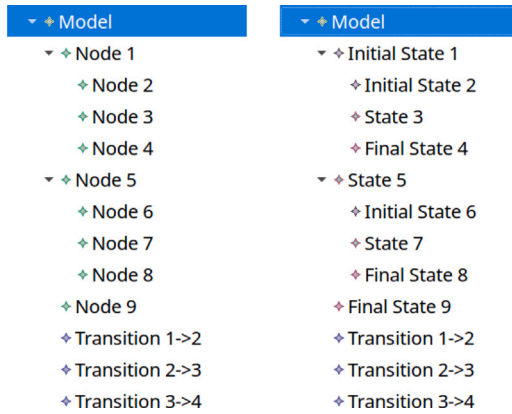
Model
Node 1
Node 2
Node 3
Node 4
Node 5
Node 6
Node 7
Node 8
Node 9
Transition 1->2
Transition 2->3
Transition 3->4

Model
Initial State 1
Initial State 2
State 3
Final State 4
State 5
Initial State 6
State 7
Final State 8
Final State 9
Transition 1->2
Transition 2->3
Transition 3->4